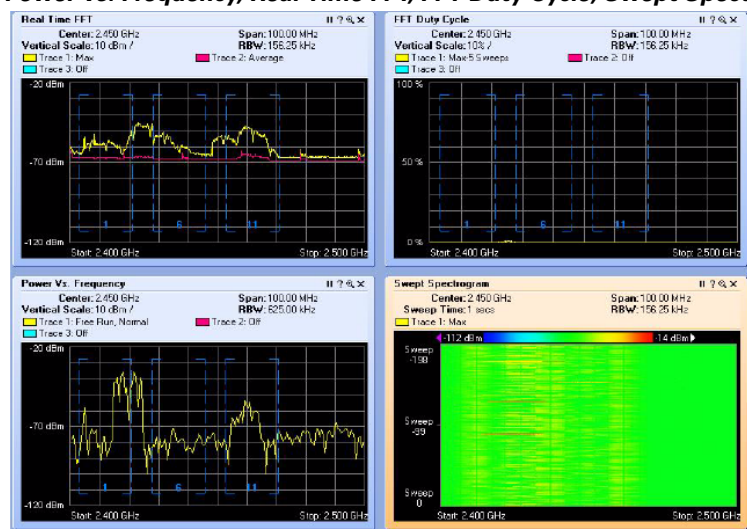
Power vs. Frequency, Real Time FFT, FFT Duty Cycle, Swept Spect

Real Time FFT
Center: 2.450 GHz
Span: 100.00 MHz
Vertical Scale: 10 dBm /
RBW: 156.25 kHz
Trace 1: Max
Trace 2: Average
Trace 3: Off
-20 dBm
-70 dBm
-120 dBm
1
6
11
Start: 2.400 GHz
Stop: 2.500 GHz

FFT Duty Cycle
Center: 2.450 GHz
Span: 100.00 MHz
Vertical Scale: 10% /
RBW: 156.25 kHz
Trace 1: Max 5 Sweeps
Trace 2: Off
Trace 3: Off
100 %
50 %
0 %
1
6
11
Start: 2.400 GHz
Stop: 2.500 GHz

Power Vs. Frequency
Center: 2.450 GHz
Span: 100.00 MHz
Vertical Scale: 10 dBm /
RBW: 625.00 kHz
Trace 1: Free Run, Normal
Trace 2: Off
Trace 3: Off
-20 dBm
-70 dBm
-120 dBm
1
6
11
Start: 2.400 GHz
Stop: 2.500 GHz

Swept Spectrogram
Center: 2.450 GHz
Span: 100.00 MHz
Sweep Time: 1 secs
RBW: 156.25 kHz
Trace 1: Max
-112 dBm
-14 dBm
Sweep -198
Sweep -99
Sweep 0
Start: 2.400 GHz
Stop: 2.500 GHz